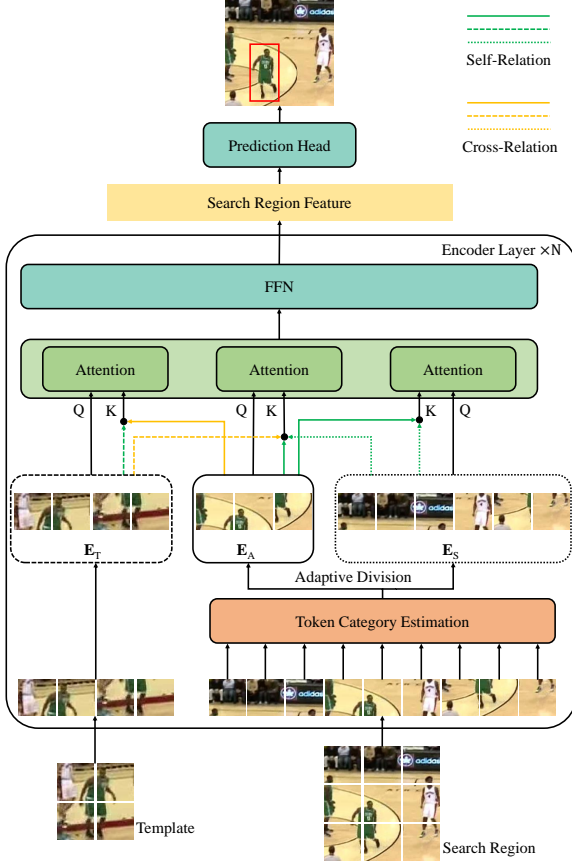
adidas

Self-Relation

Cross-Relation

Prediction Head

Search Region Feature

Encoder Layer ×N

FFN

Attention

Attention

Attention

Q K

Q K

K Q

$\mathbf{E}_T$

$\mathbf{E}_A$

$\mathbf{E}_S$

Adaptive Division

Token Category Estimation

Template

Search Region